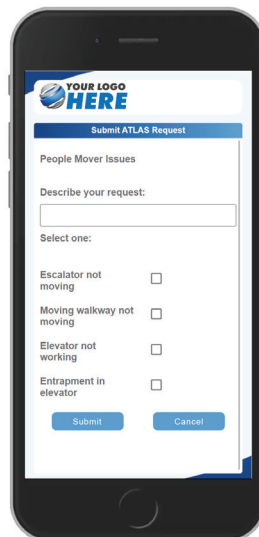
YOUR LOGO HERE

Submit ATLAS Request

People Mover Issues

Describe your request:

Select one:

Escalator not moving

Moving walkway not moving

Elevator not working

Entrapment in elevator

Submit

Cancel